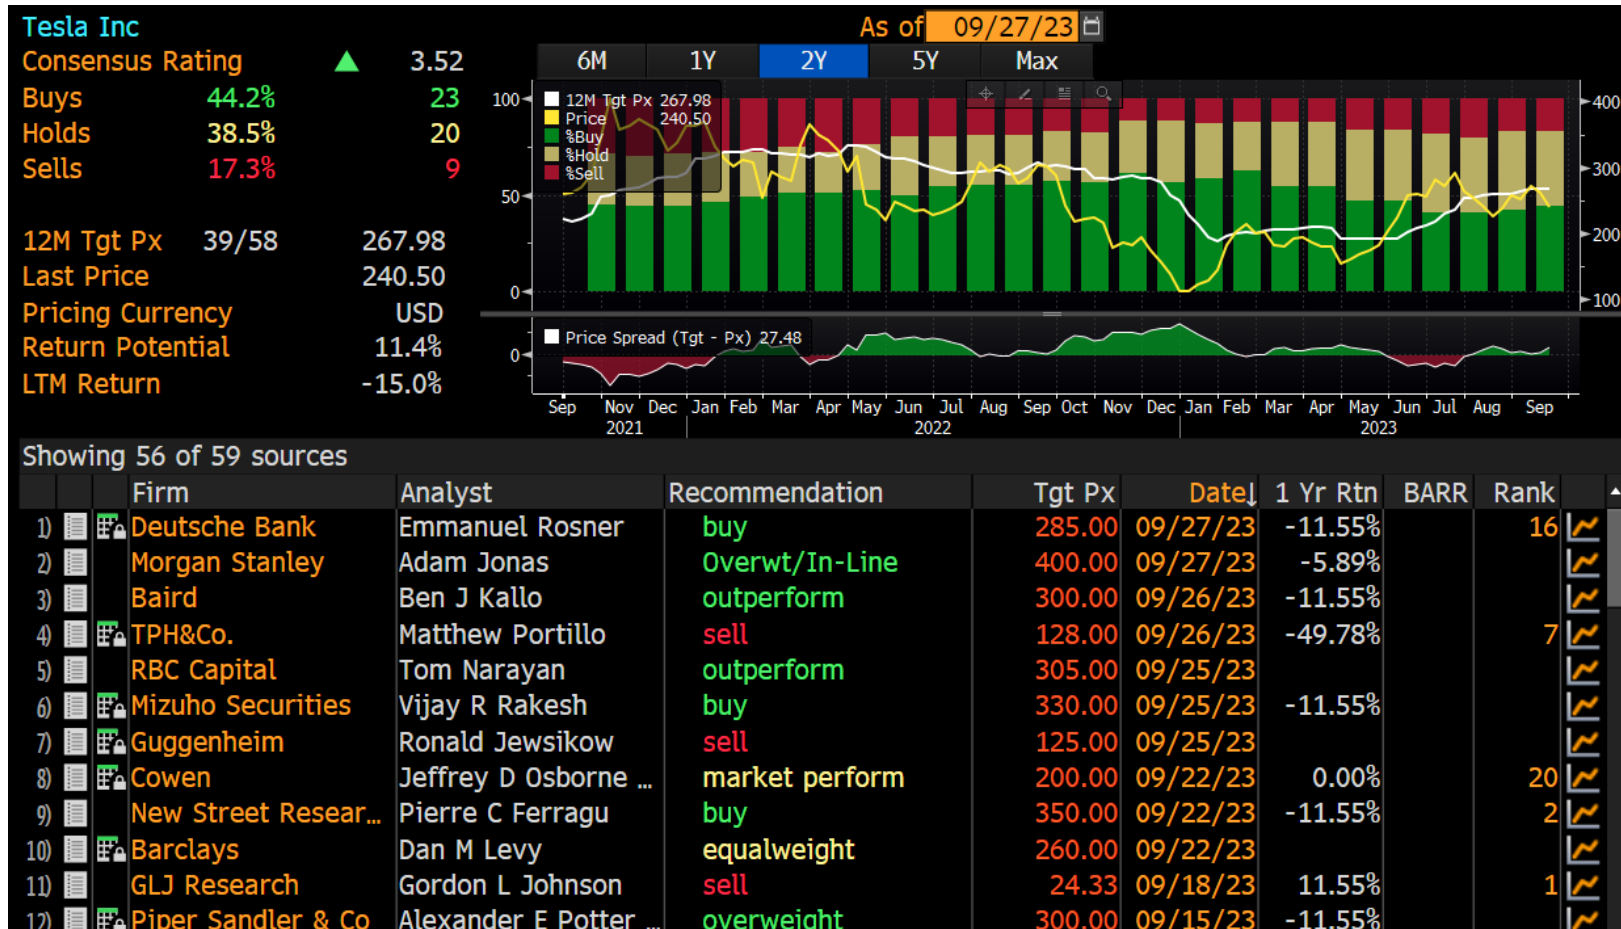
Tesla Inc
Consensus Rating 3.52
Buys 44.2% 23
Holds 38.5% 20
Sells 17.3% 9

12M Tgt Px 39/58 267.98
Last Price 240.50
Pricing Currency USD
Return Potential 11.4%
LTM Return -15.0%

As of 09/27/23

6M 1Y 2Y 5Y Max

12M Tgt Px 267.98
Price 240.50
%Buy
%Hold
%Sell

100
50
0

400
300
200
100

Price Spread (Tgt - Px) 27.48

0

Sep Nov Dec Jan Feb Mar Apr May Jun Jul Aug Sep Oct Nov Dec Jan Feb Mar Apr May Jun Jul Aug Sep
2021 2022 2023

Showing 56 of 59 sources

| | Firm | Analyst | Recommendation | Tgt Px | Date | 1 Yr Rtn | BARR | Rank |
|---|---|---|---|---|---|---|---|---|
| 1) | Deutsche Bank | Emmanuel Rosner | buy | 285.00 | 09/27/23 | -11.55% | | 16 |
| 2) | Morgan Stanley | Adam Jonas | Overwt/In-Line | 400.00 | 09/27/23 | -5.89% | | |
| 3) | Baird | Ben J Kallo | outperform | 300.00 | 09/26/23 | -11.55% | | |
| 4) | TPH&Co. | Matthew Portillo | sell | 128.00 | 09/26/23 | -49.78% | | 7 |
| 5) | RBC Capital | Tom Narayan | outperform | 305.00 | 09/25/23 | | | |
| 6) | Mizuho Securities | Vijay R Rakesh | buy | 330.00 | 09/25/23 | -11.55% | | |
| 7) | Guggenheim | Ronald Jewsikow | sell | 125.00 | 09/25/23 | | | |
| 8) | Cowen | Jeffrey D Osborne … | market perform | 200.00 | 09/22/23 | 0.00% | | 20 |
| 9) | New Street Resear… | Pierre C Ferragu | buy | 350.00 | 09/22/23 | -11.55% | | 2 |
| 10) | Barclays | Dan M Levy | equalweight | 260.00 | 09/22/23 | | | |
| 11) | GLJ Research | Gordon L Johnson | sell | 24.33 | 09/18/23 | 11.55% | | 1 |
| 12) | Piper Sandler & Co | Alexander E Potter … | overweight | 300.00 | 09/15/23 | -11.55% | | |